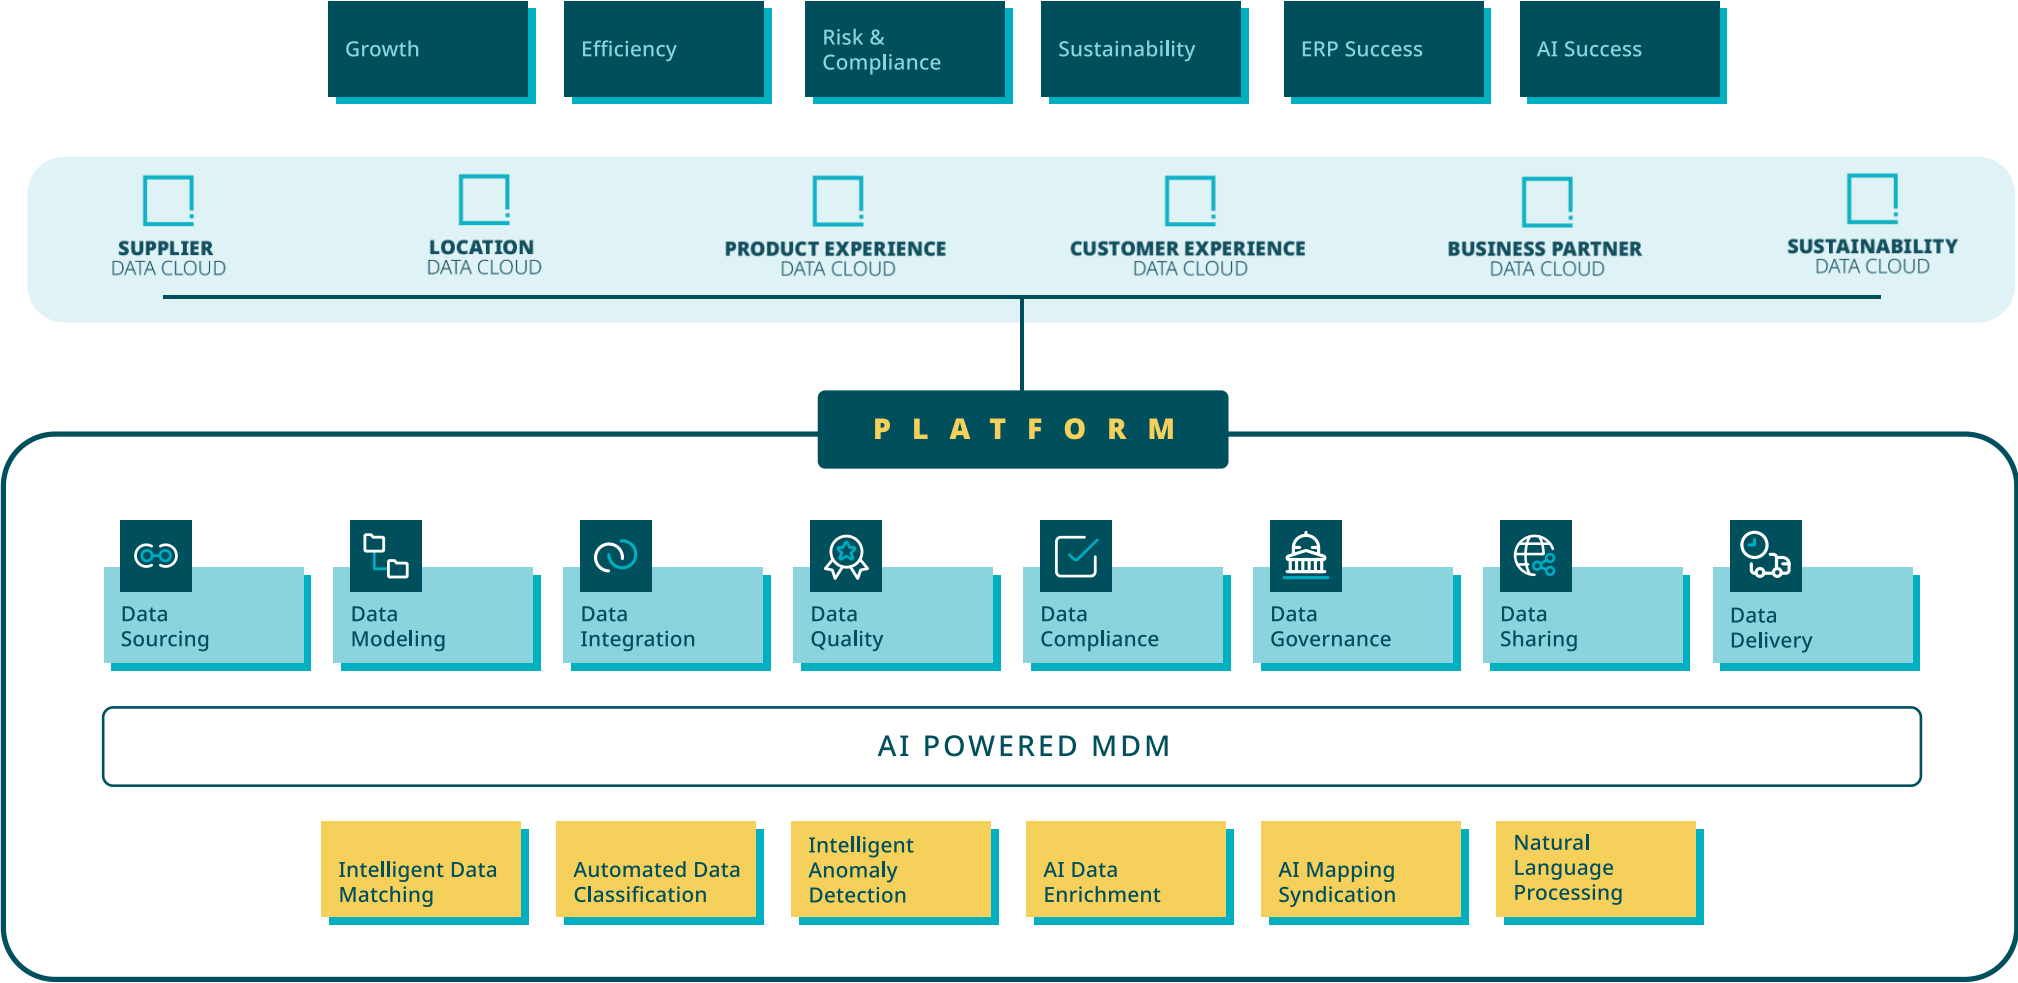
Growth

Efficiency

Risk & Compliance

Sustainability

ERP Success

AI Success

SUPPLIER
DATA CLOUD

LOCATION
DATA CLOUD

PRODUCT EXPERIENCE
DATA CLOUD

CUSTOMER EXPERIENCE
DATA CLOUD

BUSINESS PARTNER
DATA CLOUD

SUSTAINABILITY
DATA CLOUD

PLATFORM

Data Sourcing

Data Modeling

Data Integration

Data Quality

Data Compliance

Data Governance

Data Sharing

Data Delivery

AI POWERED MDM

Intelligent Data Matching

Automated Data Classification

Intelligent Anomaly Detection

AI Data Enrichment

AI Mapping Syndication

Natural Language Processing